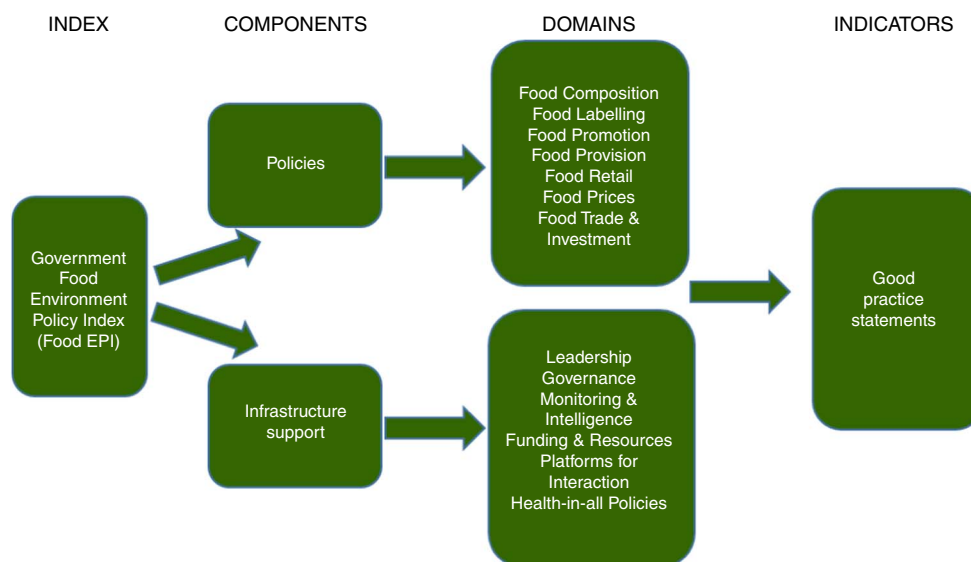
INDEX

COMPONENTS

DOMAINS

INDICATORS

Government Food Environment Policy Index (Food EPI)

Policies

Infrastructure support

Food Composition
Food Labelling
Food Promotion
Food Provision
Food Retail
Food Prices
Food Trade & Investment

Leadership
Governance
Monitoring & Intelligence
Funding & Resources
Platforms for Interaction
Health-in-all Policies

Good practice statements